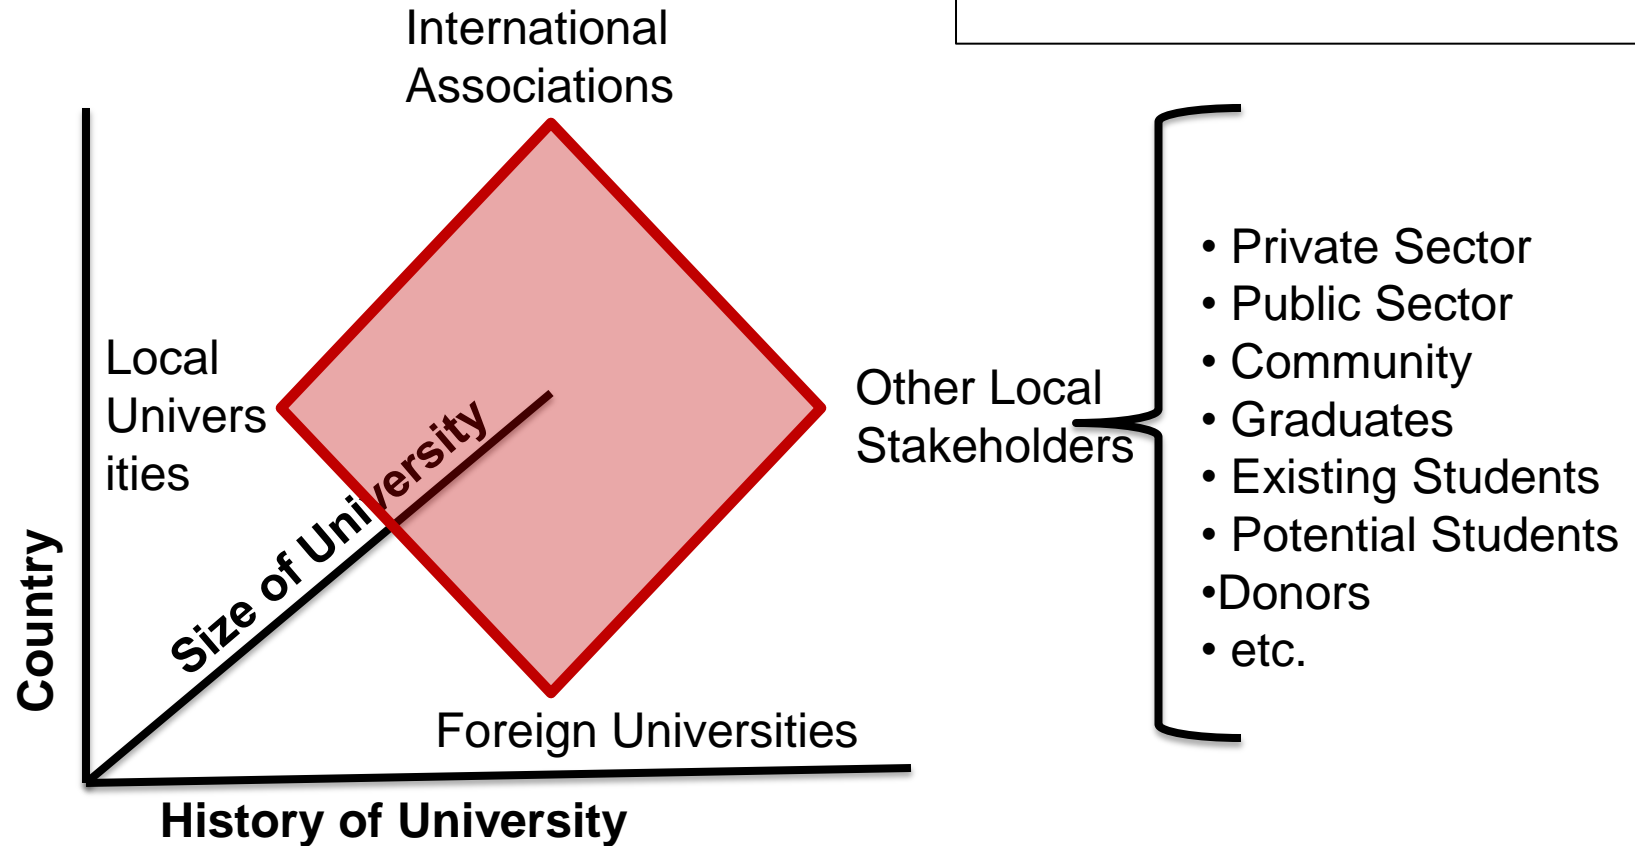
International Associations

Local Univers ities

Size of University

Other Local Stakeholders

• Private Sector
• Public Sector
• Community
• Graduates
• Existing Students
• Potential Students
•Donors
• etc.

Country

Foreign Universities

History of University